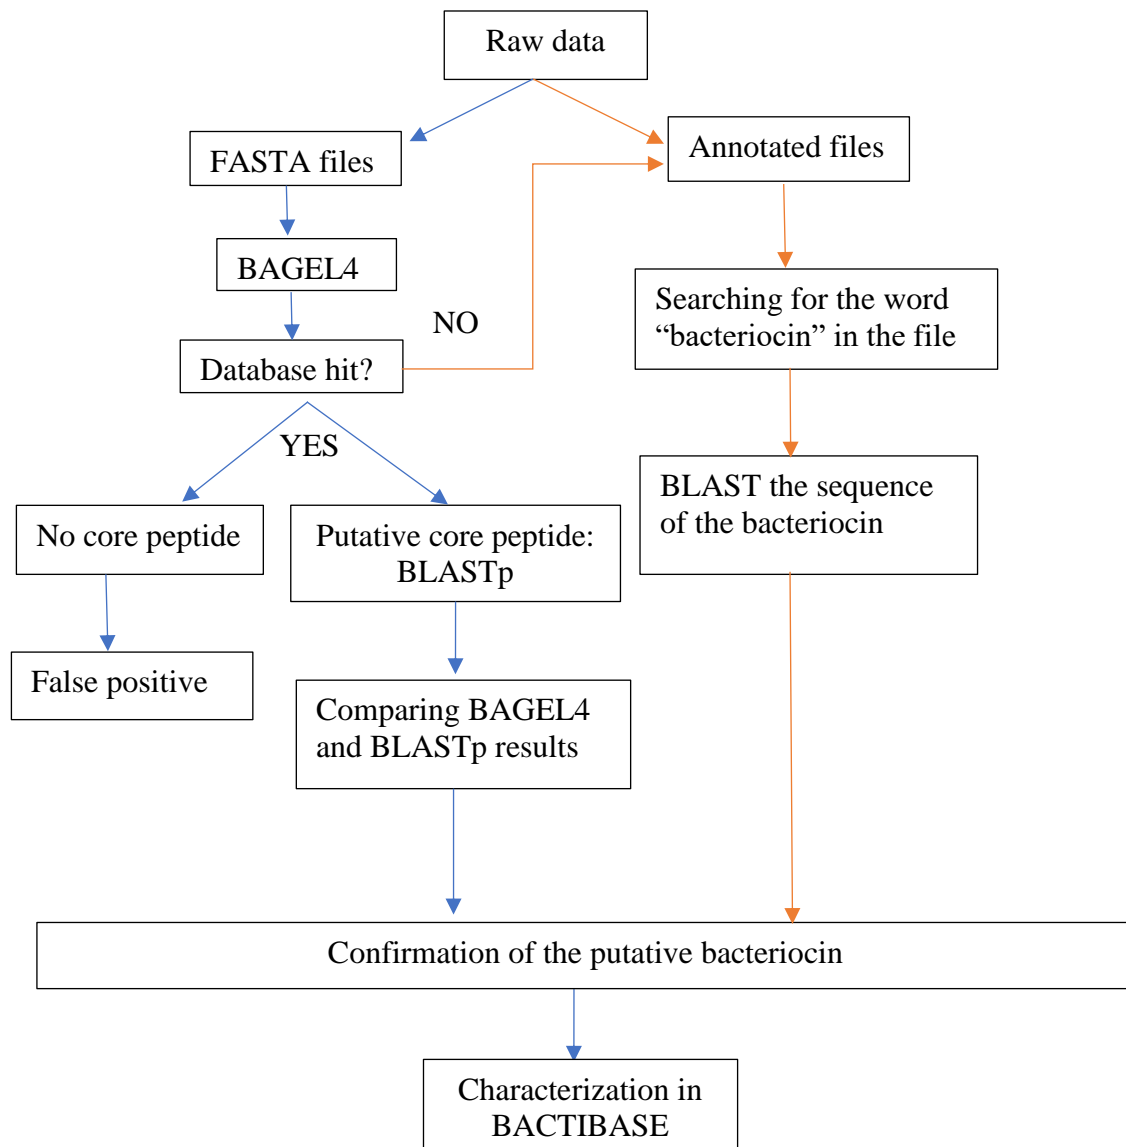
Raw data

FASTA files

Annotated files

BAGEL4

Searching for the word "bacteriocin" in the file

NO

Database hit?

YES

BLAST the sequence of the bacteriocin

No core peptide

Putative core peptide: BLASTp

False positive

Comparing BAGEL4 and BLASTp results

Confirmation of the putative bacteriocin

Characterization in BACTIBASE